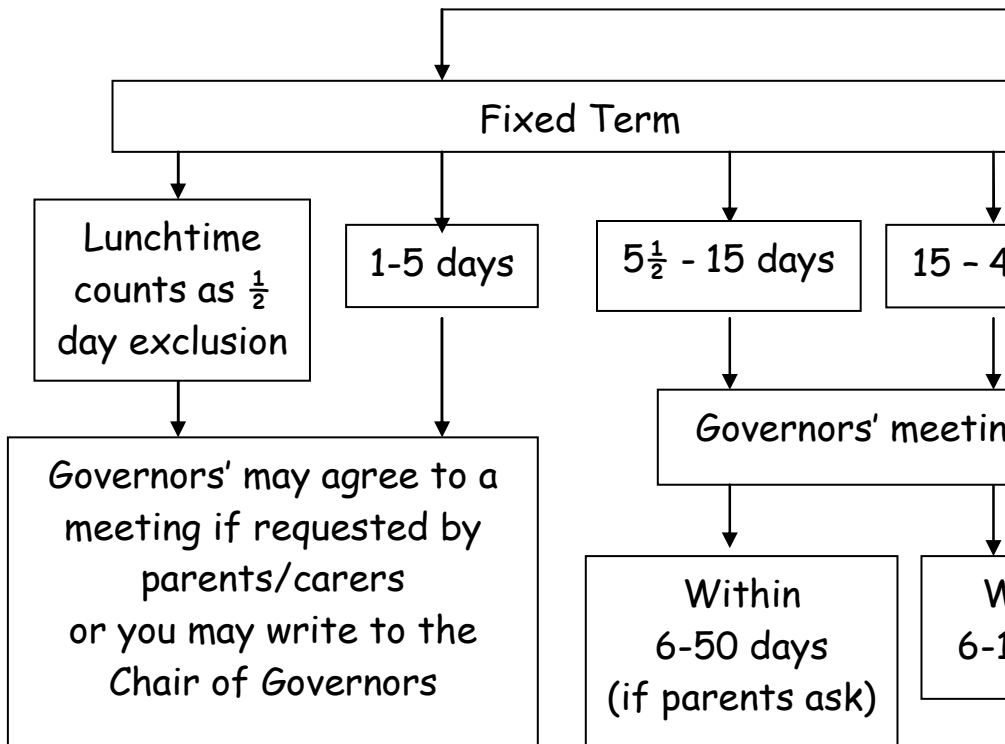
Fixed Term

Lunchtime counts as $\frac{1}{2}$ day exclusion

1-5 days

$5\frac{1}{2}$ - 15 days

15 – 4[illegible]

Governors' meetin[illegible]

Governors' may agree to a meeting if requested by parents/carers or you may write to the Chair of Governors

Within 6-50 days (if parents ask)

W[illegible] 6-1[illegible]